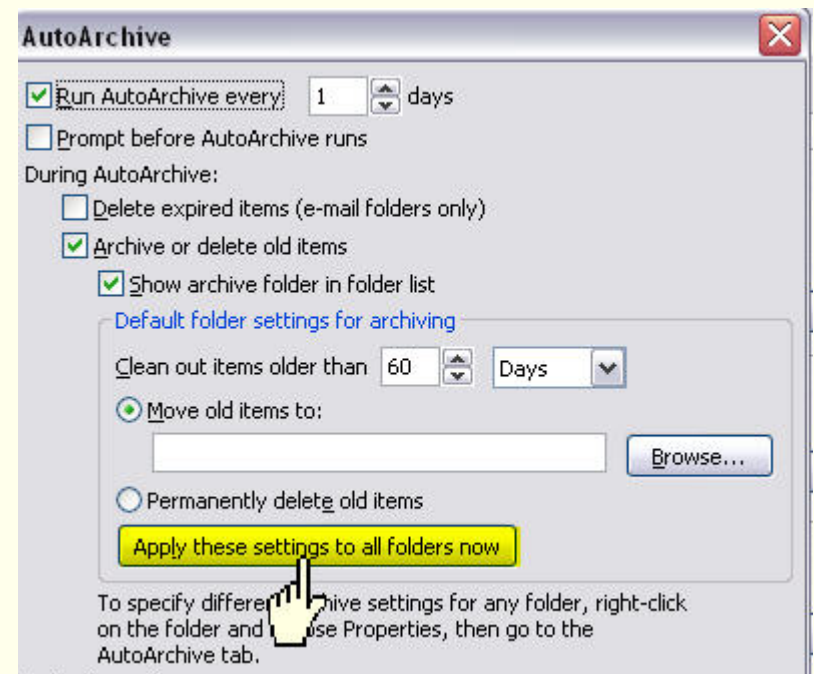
AutoArchive

Run AutoArchive every 1 days

Prompt before AutoArchive runs

During AutoArchive:

Delete expired items (e-mail folders only)

Archive or delete old items

Show archive folder in folder list

Default folder settings for archiving

Clean out items older than 60 Days

Move old items to:

Browse...

Permanently delete old items

Apply these settings to all folders now

To specify differe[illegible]hive settings for any folder, right-click on the folder and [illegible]se Properties, then go to the AutoArchive tab.